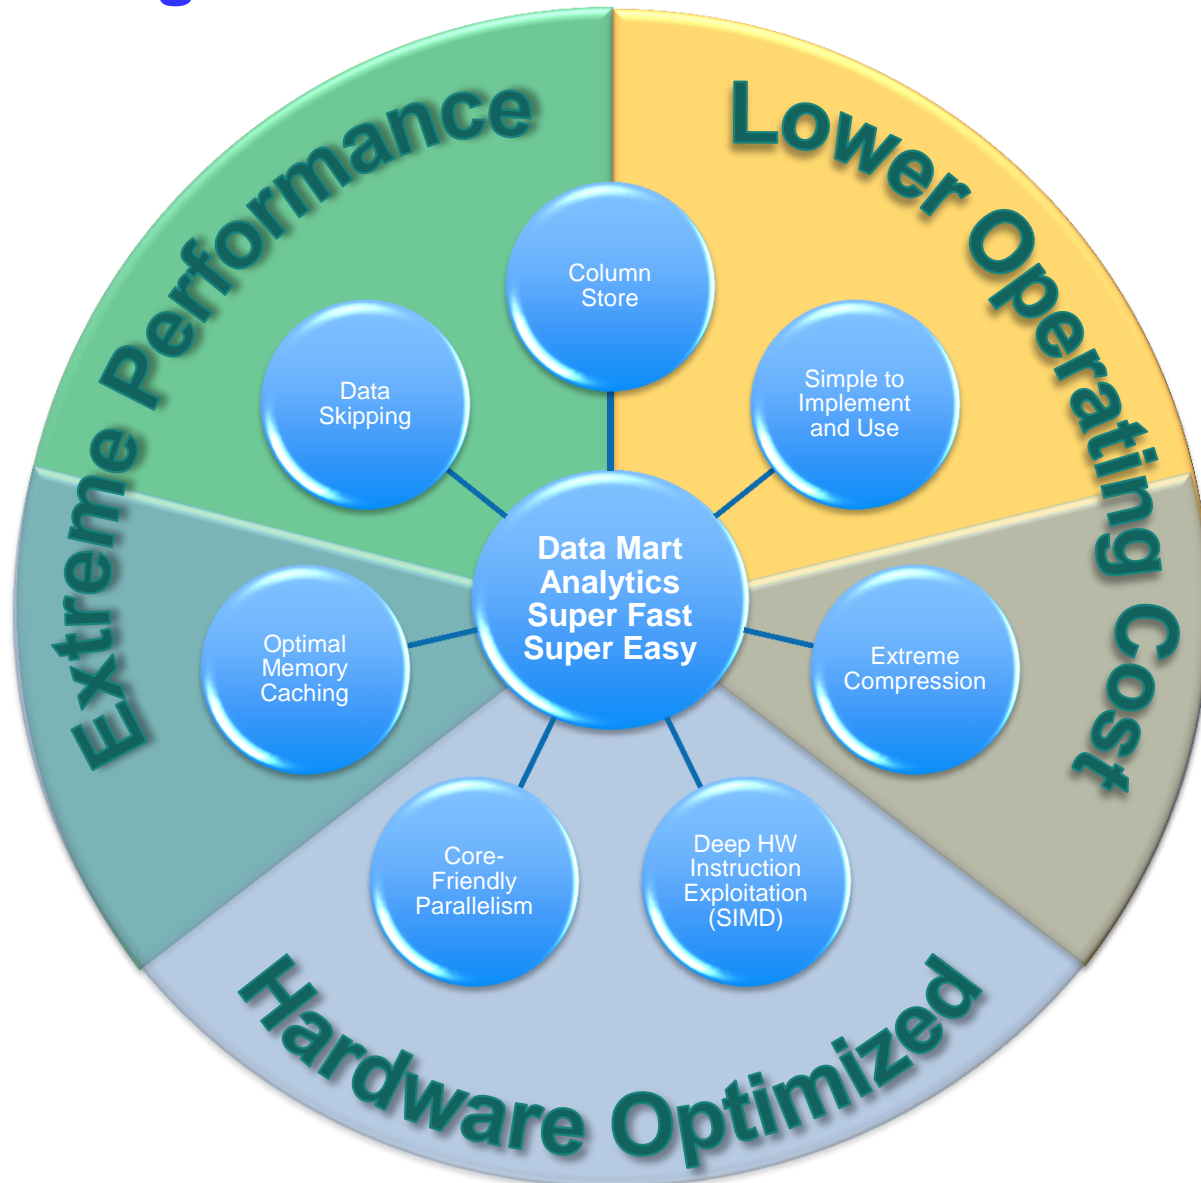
Extreme Performance

Lower Operating Cost

Hardware Optimized

Column Store

Simple to Implement and Use

Data Skipping

Data Mart Analytics Super Fast Super Easy

Optimal Memory Caching

Extreme Compression

Core-Friendly Parallelism

Deep HW Instruction Exploitation (SIMD)